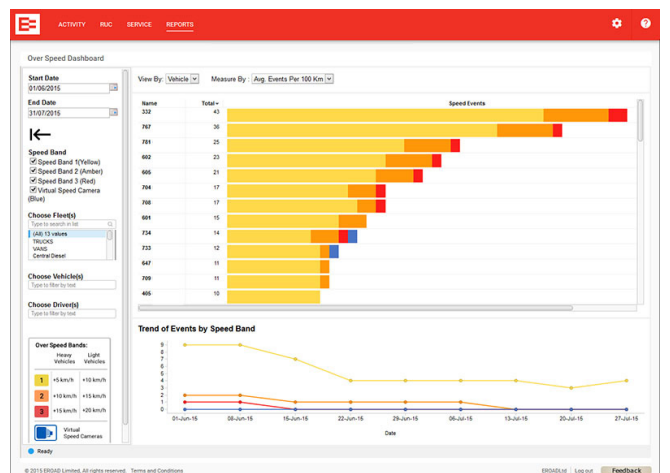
ACTIVITY RUC SERVICE REPORTS

Over Speed Dashboard

Start Date
01/06/2015
End Date
31/07/2015

Speed Band
Speed Band 1(Yellow)
Speed Band 2 (Amber)
Speed Band 3 (Red)
Virtual Speed Camera (Blue)

Choose Fleet(s)
Type to search in list
(All) 13 values
TRUCKS
VANS
Central Diesel

Choose Vehicle(s)
Type to filter by text

Choose Driver(s)
Type to filter by text

Over Speed Bands:
Heavy Vehicles | Light Vehicles
1 +5 km/h +10 km/h
2 +10 km/h +15 km/h
3 +15 km/h +20 km/h
Virtual Speed Cameras

View By: Vehicle Measure By: Avg. Events Per 100 Km

| Name | Total | Speed Events |
|---|---|---|
| 332 | 43 | |
| 767 | 36 | |
| 781 | 25 | |
| 602 | 23 | |
| 605 | 21 | |
| 704 | 17 | |
| 708 | 17 | |
| 601 | 15 | |
| 734 | 14 | |
| 733 | 12 | |
| 647 | 11 | |
| 709 | 11 | |
| 405 | 10 | |

Trend of Events by Speed Band
9 8 7 6 5 4 3 2 1 0
01-Jun-15 08-Jun-15 15-Jun-15 22-Jun-15 29-Jun-15 06-Jul-15 13-Jul-15 20-Jul-15 27-Jul-15
Date

Ready

© 2015 ERoad Limited. All rights reserved. Terms and Conditions
ERoadLtd | Log out Feedback